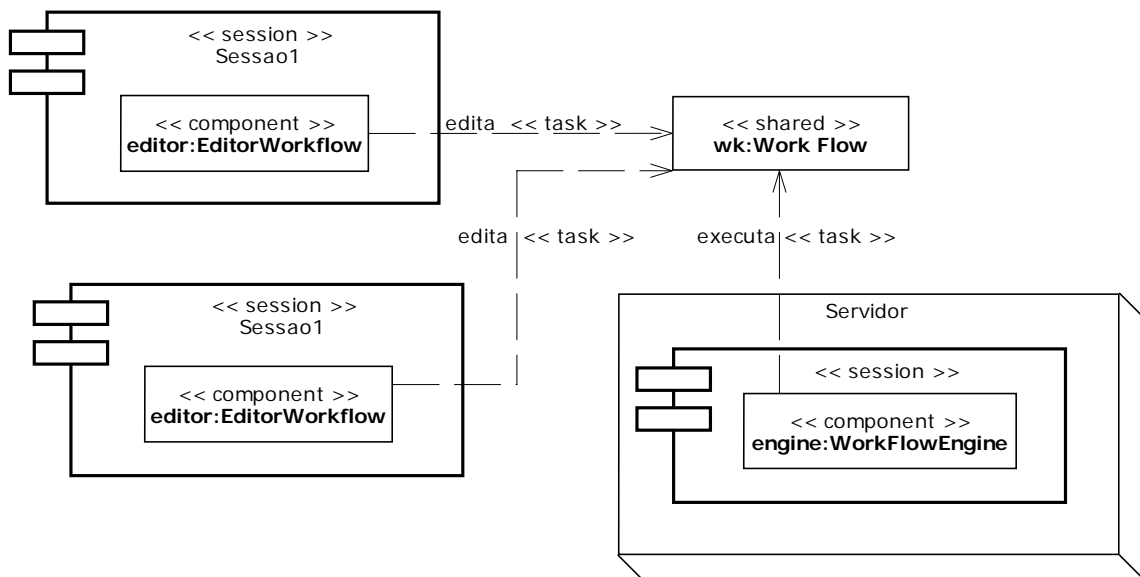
<< session >>
Sessao1

<< component >>
**editor:EditorWorkflow**

edita << task >>

<< shared >>
**wk:Work Flow**

edita << task >>

executa << task >>

<< session >>
Sessao1

<< component >>
**editor:EditorWorkflow**

Servidor

<< session >>

<< component >>
**engine:WorkFlowEngine**